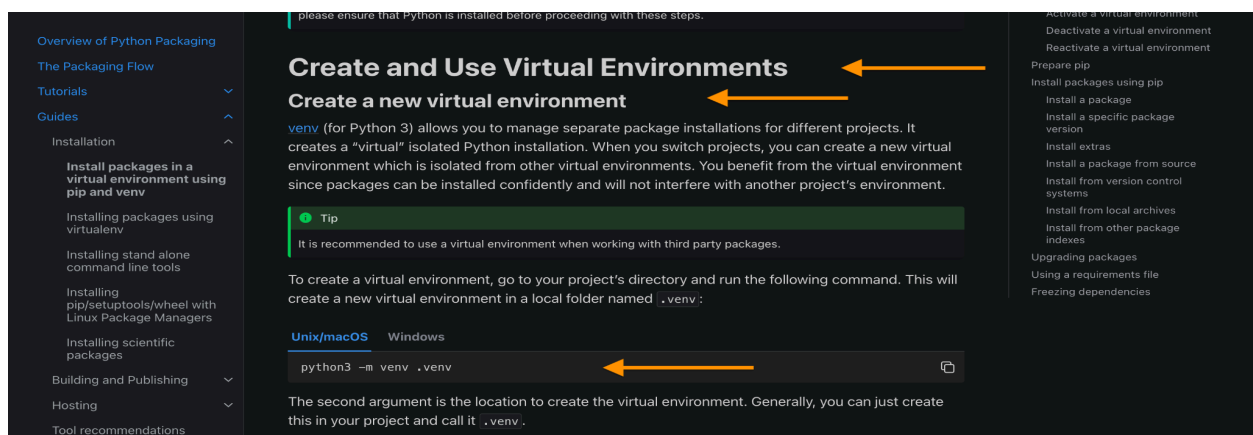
Overview of Python Packaging
The Packaging Flow
Tutorials
Guides
Installation
Install packages in a virtual environment using pip and venv
Installing packages using virtualenv
Installing stand alone command line tools
Installing pip/setuptools/wheel with Linux Package Managers
Installing scientific packages
Building and Publishing
Hosting
Tool recommendations

please ensure that Python is installed before proceeding with these steps.

Create and Use Virtual Environments

Create a new virtual environment

venv (for Python 3) allows you to manage separate package installations for different projects. It creates a "virtual" isolated Python installation. When you switch projects, you can create a new virtual environment which is isolated from other virtual environments. You benefit from the virtual environment since packages can be installed confidently and will not interfere with another project's environment.

Tip
It is recommended to use a virtual environment when working with third party packages.

To create a virtual environment, go to your project's directory and run the following command. This will create a new virtual environment in a local folder named .venv:

Unix/macOS Windows

python3 -m venv .venv

The second argument is the location to create the virtual environment. Generally, you can just create this in your project and call it .venv.

Activate a virtual environment
Deactivate a virtual environment
Reactivate a virtual environment
Prepare pip
Install packages using pip
Install a package
Install a specific package version
Install extras
Install a package from source
Install from version control systems
Install from local archives
Install from other package indexes
Upgrading packages
Using a requirements file
Freezing dependencies